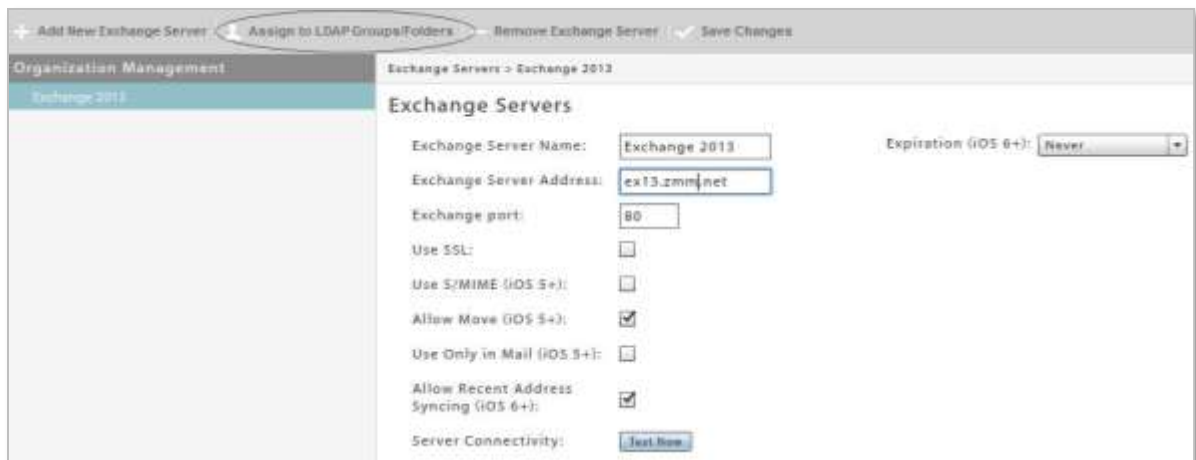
Add New Exchange Server   Assign to LDAP Groups/Folders   Remove Exchange Server   Save Changes

Organization Management

Exchange 2013

Exchange Servers > Exchange 2013

Exchange Servers

Exchange Server Name: Exchange 2013

Expiration (iOS 6+): Never

Exchange Server Address: ex13.zmm.net

Exchange port: 80

Use SSL:

Use S/MIME (iOS 5+):

Allow Move (iOS 5+):

Use Only in Mail (iOS 5+):

Allow Recent Address Syncing (iOS 6+):

Server Connectivity: Test Now